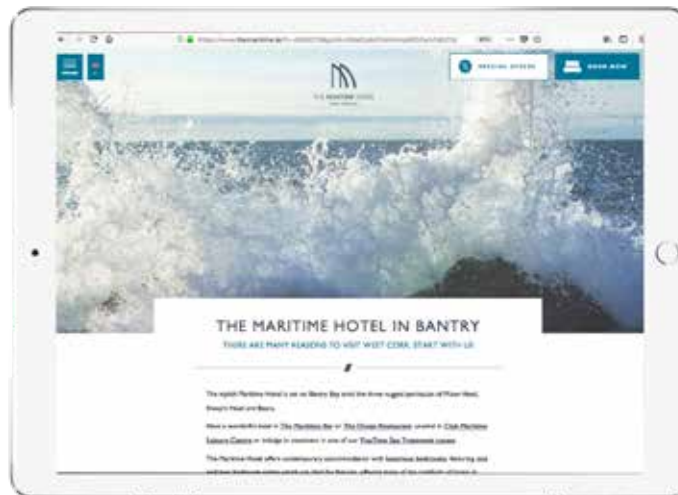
THE MARITIME HOTEL

SPECIAL OFFERS

BOOK NOW

THE MARITIME HOTEL IN BANTRY

THERE ARE MANY REASONS TO VISIT WEST CORK. START WITH US

The stylish Maritime Hotel is set on Bantry Bay amid the three rugged peninsulas of Mizen Head, Sheep's Head and Beara.

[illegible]

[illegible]